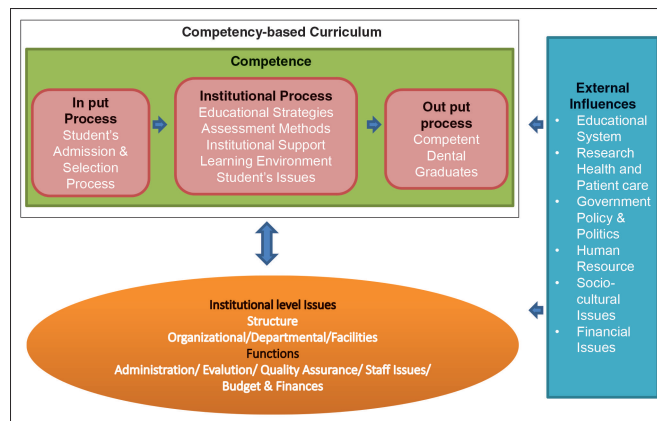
Competency-based Curriculum

Competence

In put Process
Student's Admission & Selection Process

Institutional Process
Educational Strategies
Assessment Methods
Institutional Support
Learning Environment
Student's Issues

Out put process
Competent Dental Graduates

External Influences
- Educational System
- Research Health and Patient care
- Government Policy & Politics
- Human Resource
- Socio-cultural Issues
- Financial Issues

Institutional level Issues
Structure
Organizational/Departmental/Facilities
Functions
Administration/ Evalution/ Quality Assurance/ Staff Issues/ Budget & Finances